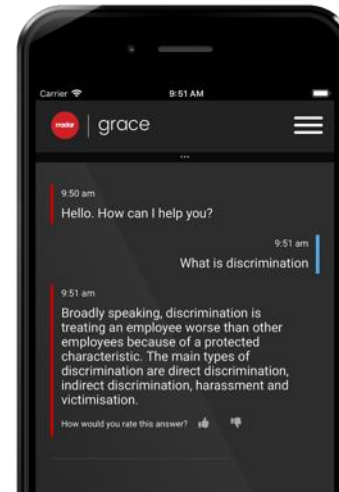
Carrier
9:51 AM

make | grace

9:50 am
Hello. How can I help you?

9:51 am
What is discrimination

9:51 am
Broadly speaking, discrimination is treating an employee worse than other employees because of a protected characteristic. The main types of discrimination are direct discrimination, indirect discrimination, harassment and victimisation.

How would you rate this answer?